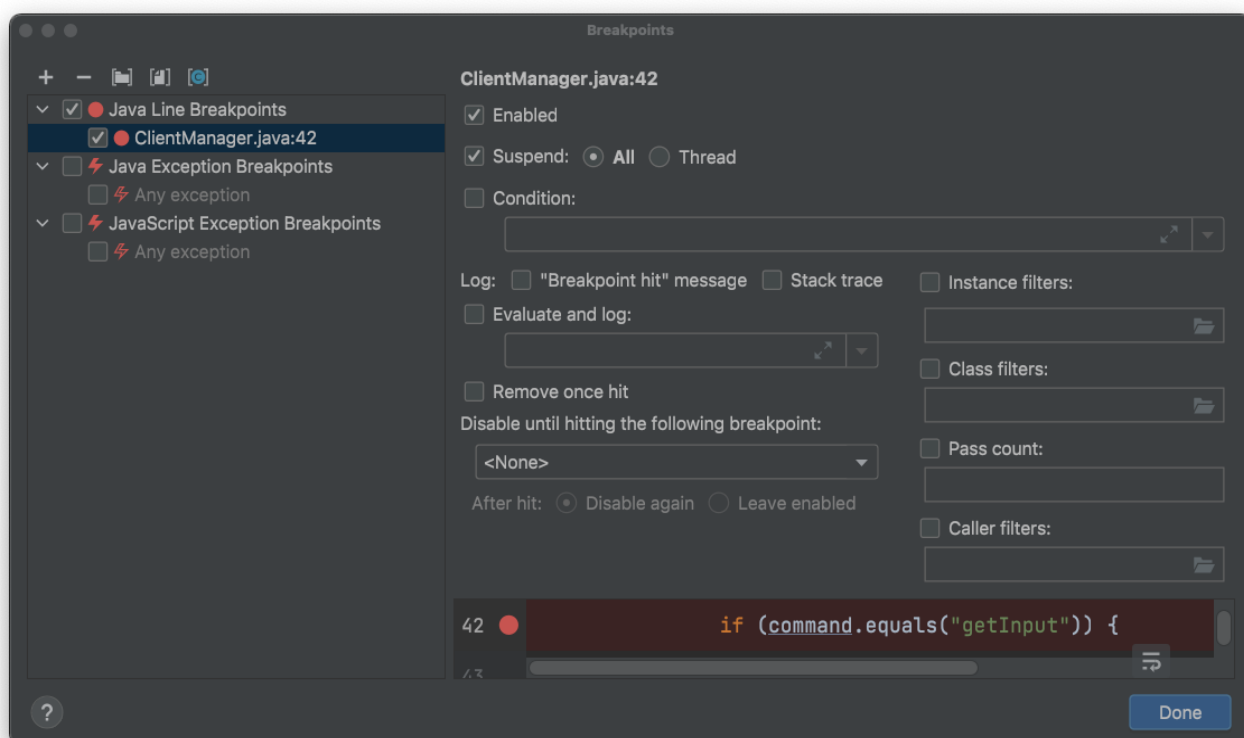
Breakpoints

+ −

Java Line Breakpoints
ClientManager.java:42
Java Exception Breakpoints
Any exception
JavaScript Exception Breakpoints
Any exception

ClientManager.java:42
Enabled
Suspend: All Thread
Condition:

Log: "Breakpoint hit" message Stack trace
Evaluate and log:

Remove once hit
Disable until hitting the following breakpoint:
<None>
After hit: Disable again Leave enabled

Instance filters:
Class filters:
Pass count:
Caller filters:

42 if (command.equals("getInput")) {
43

?
Done